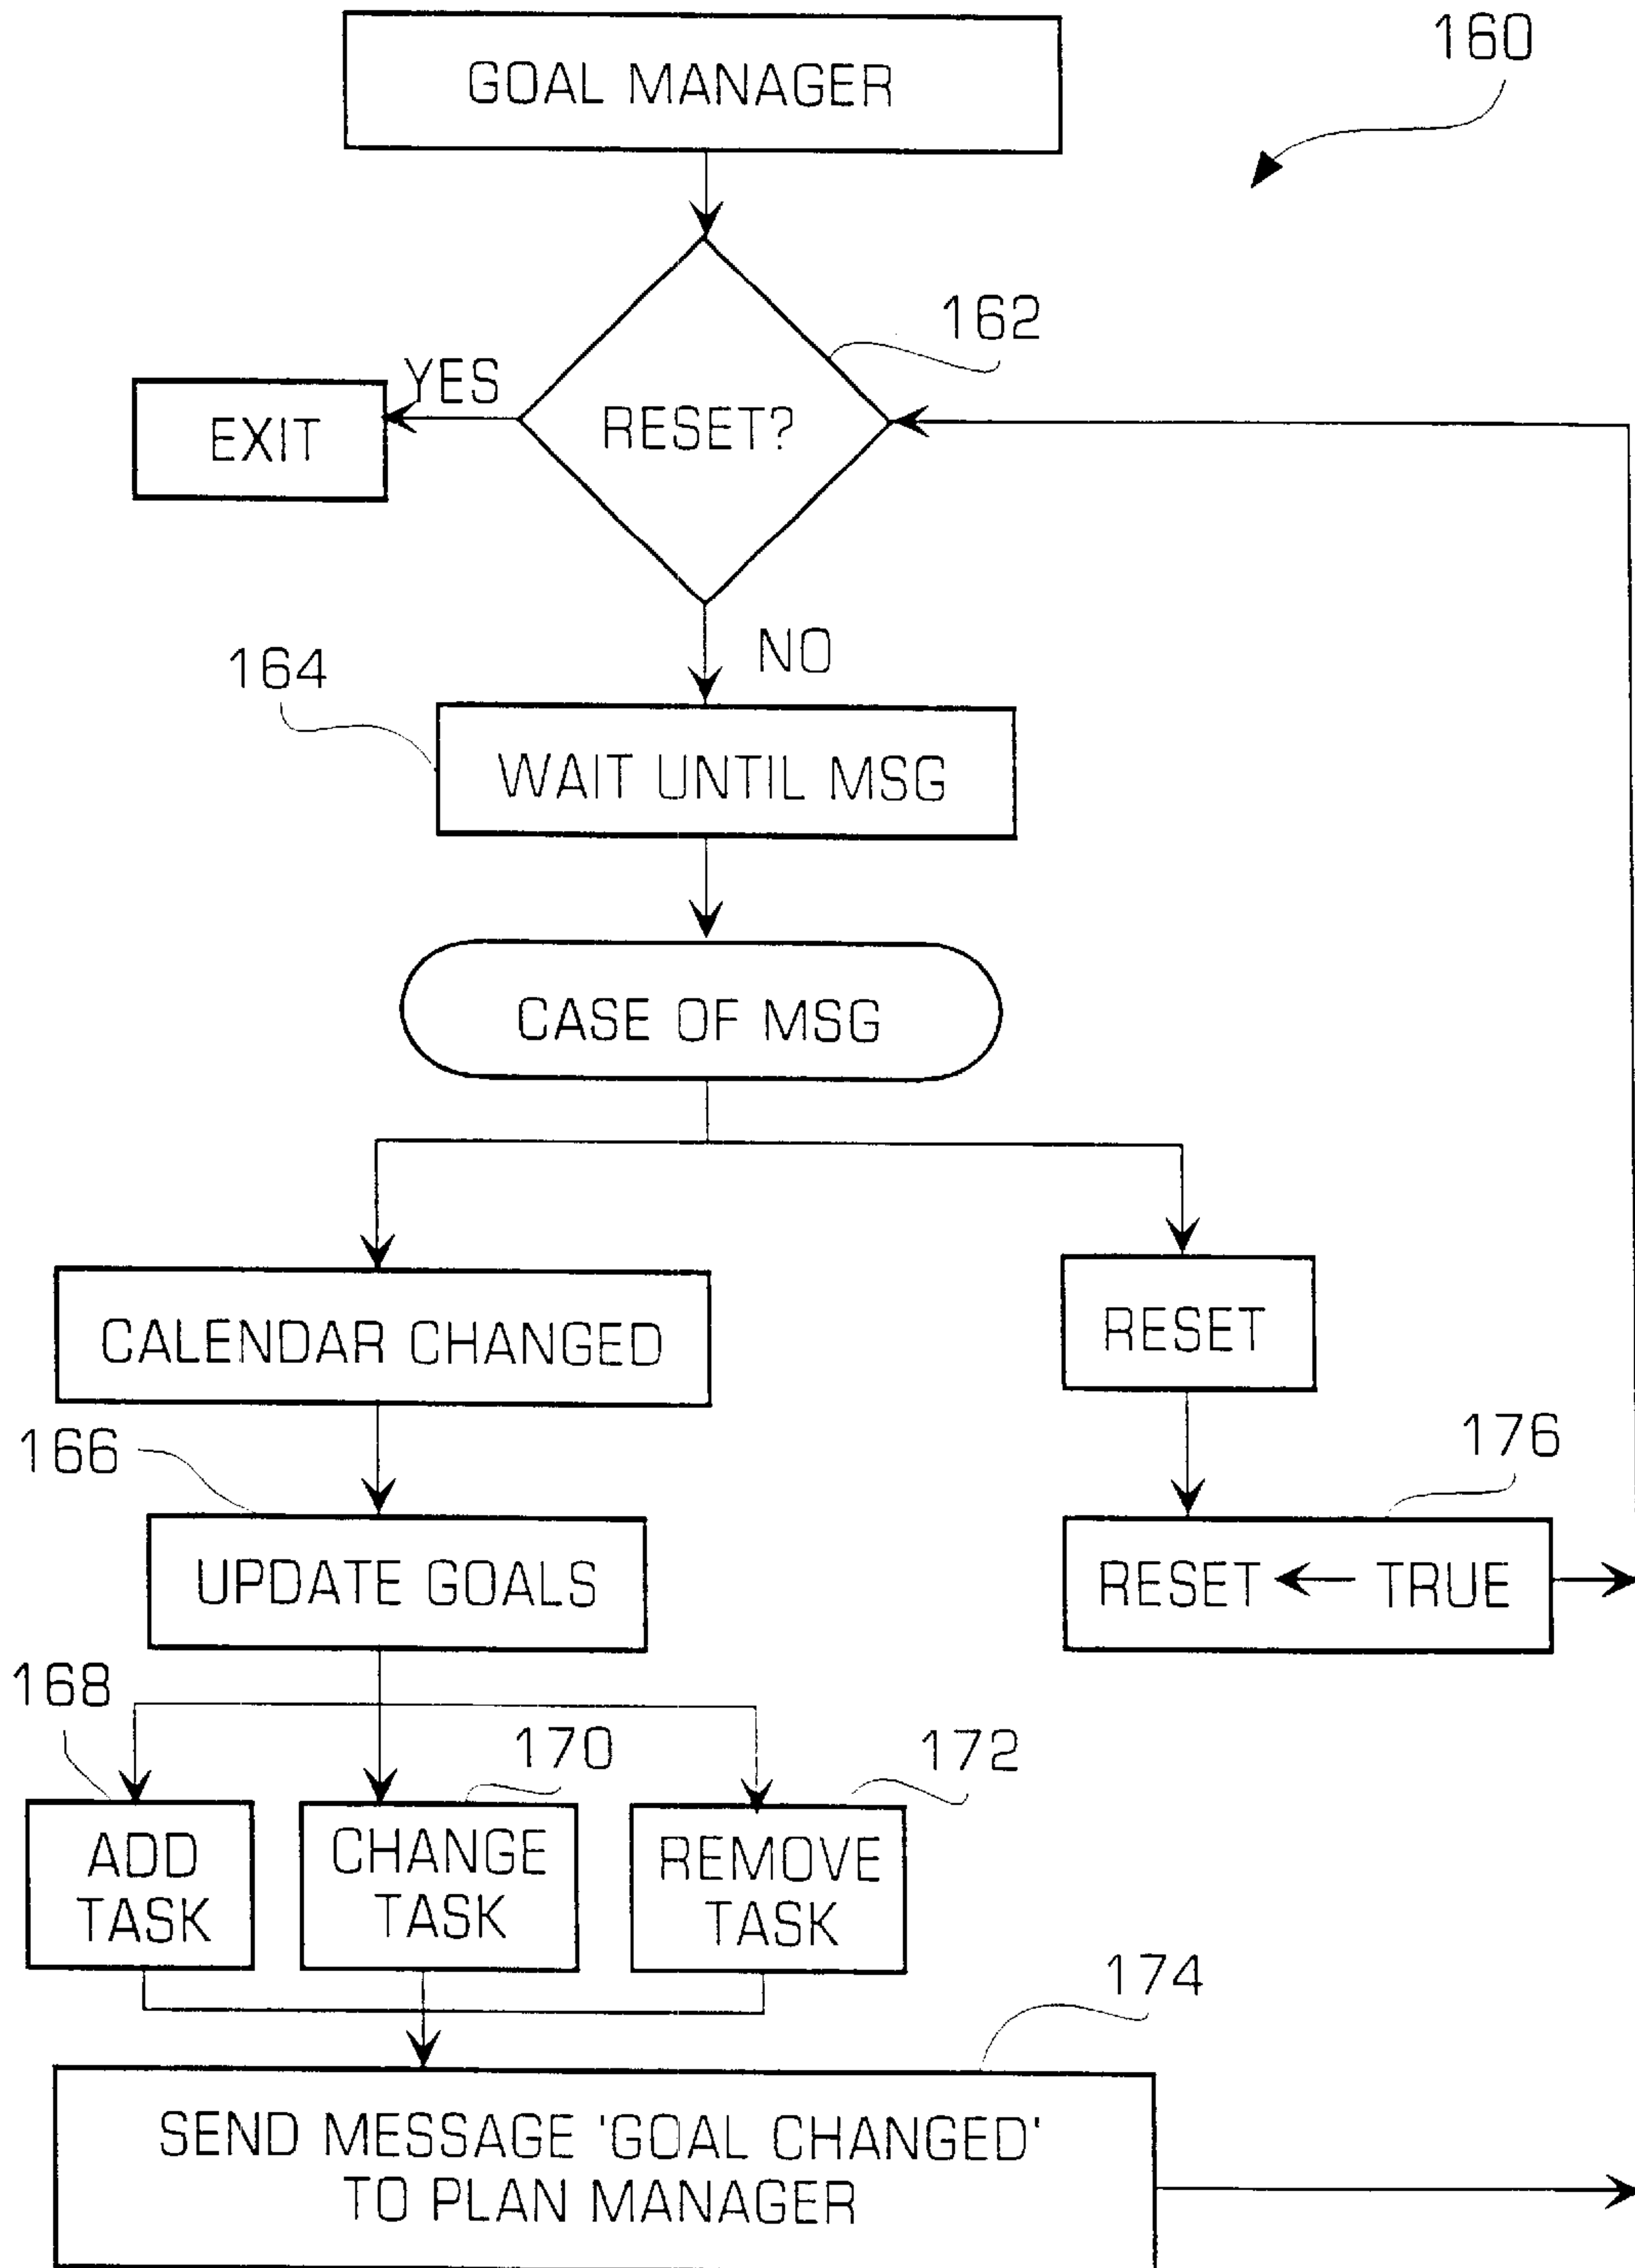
160

GOAL MANAGER

162

RESET?

YES

EXIT

NO

164

WAIT UNTIL MSG

CASE OF MSG

CALENDAR CHANGED

RESET

166

UPDATE GOALS

176

RESET ← TRUE

168

170

172

ADD TASK

CHANGE TASK

REMOVE TASK

174

SEND MESSAGE 'GOAL CHANGED' TO PLAN MANAGER